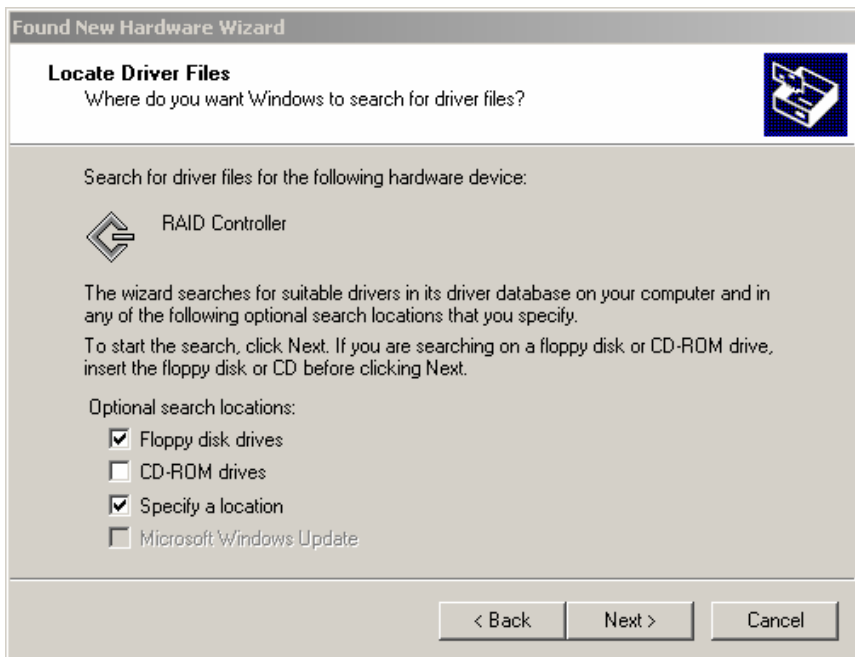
Found New Hardware Wizard

**Locate Driver Files**
Where do you want Windows to search for driver files?

Search for driver files for the following hardware device:

RAID Controller

The wizard searches for suitable drivers in its driver database on your computer and in any of the following optional search locations that you specify.

To start the search, click Next. If you are searching on a floppy disk or CD-ROM drive, insert the floppy disk or CD before clicking Next.

Optional search locations:

☑ Floppy disk drives
☐ CD-ROM drives
☑ Specify a location
☐ Microsoft Windows Update

< Back | Next > | Cancel